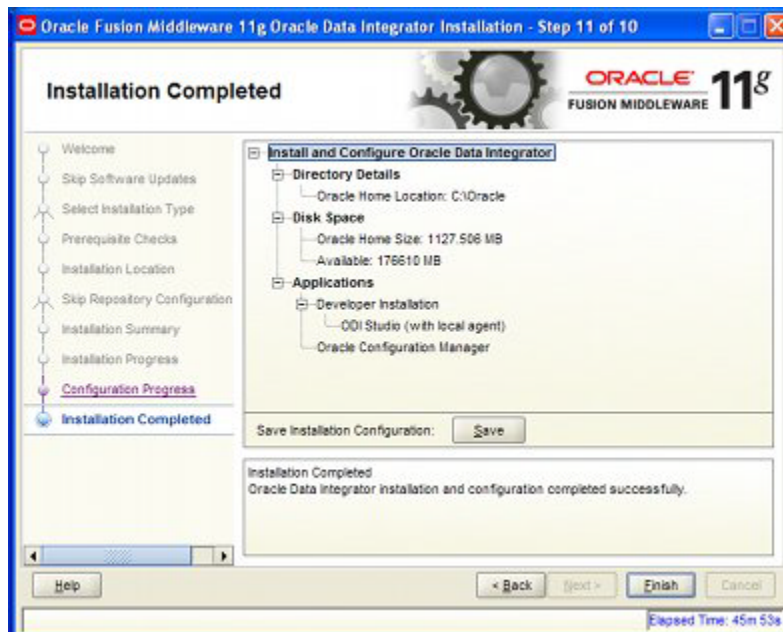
Oracle Fusion Middleware 11g Oracle Data Integrator Installation - Step 11 of 10

Installation Completed

ORACLE FUSION MIDDLEWARE 11g

Welcome
Skip Software Updates
Select Installation Type
Prerequisite Checks
Installation Location
Skip Repository Configuration
Installation Summary
Installation Progress
Configuration Progress
Installation Completed

Install and Configure Oracle Data Integrator
Directory Details
Oracle Home Location: C:\Oracle
Disk Space
Oracle Home Size: 1127.506 MB
Available: 176610 MB
Applications
Developer Installation
ODI Studio (with local agent)
Oracle Configuration Manager

Save Installation Configuration: Save

Installation Completed
Oracle Data Integrator installation and configuration completed successfully.

Help
< Back
Next >
Finish
Cancel

Elapsed Time: 45m 53s